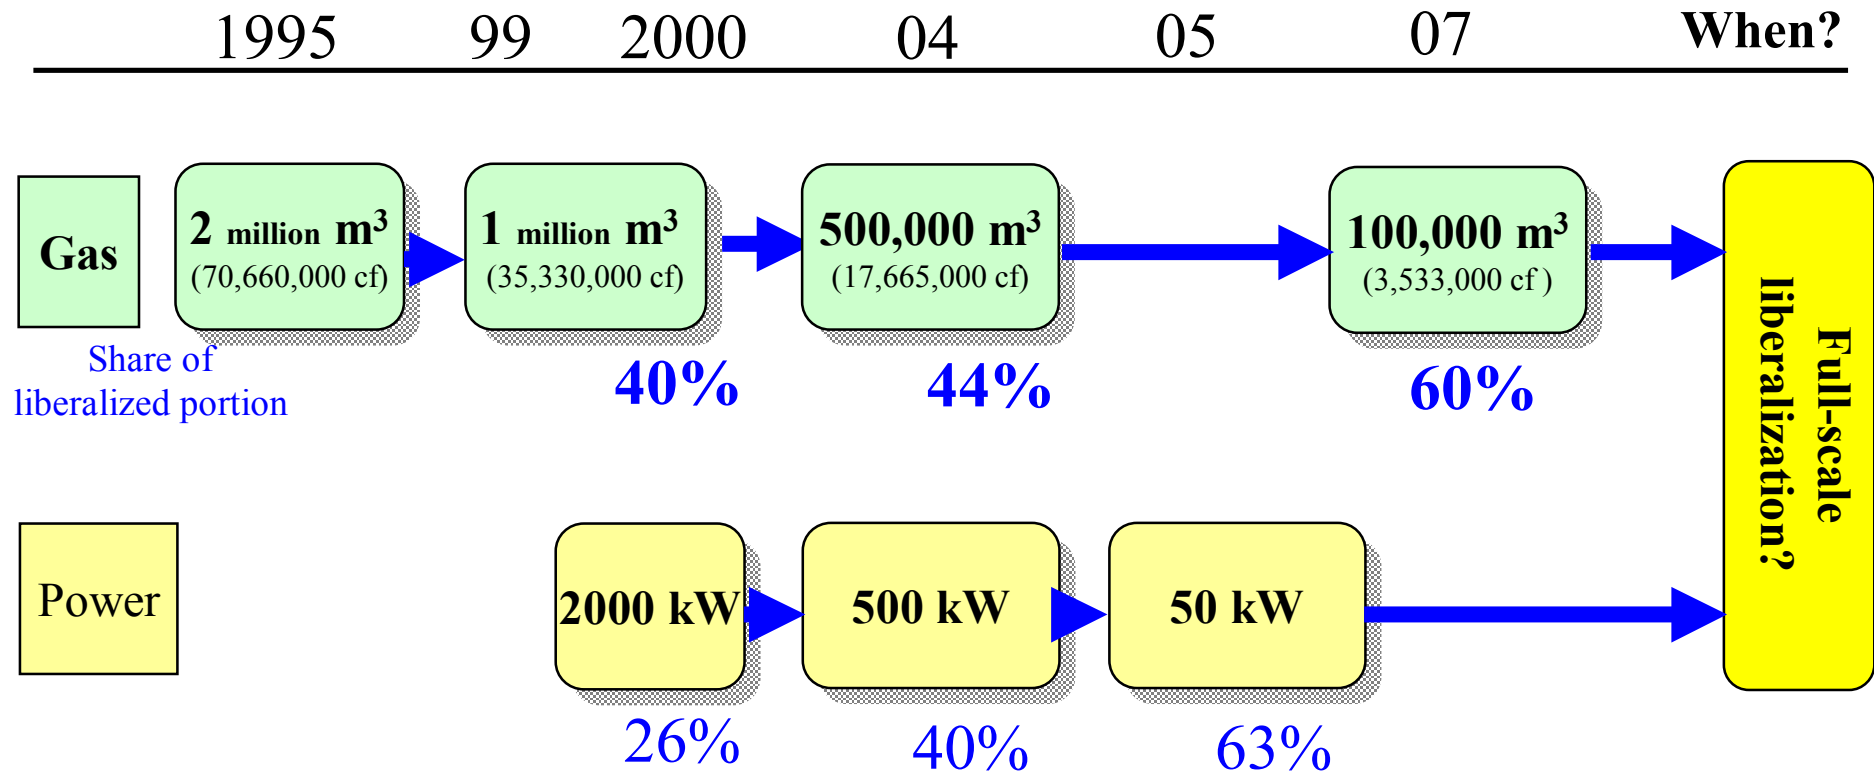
1995 99 2000 04 05 07 When?

Gas

2 million $m^3$ (70,660,000 cf)

1 million $m^3$ (35,330,000 cf)

500,000 $m^3$ (17,665,000 cf)

100,000 $m^3$ (3,533,000 cf )

Share of liberalized portion

40%

44%

60%

Full-scale liberalization?

Power

2000 kW

500 kW

50 kW

26%

40%

63%